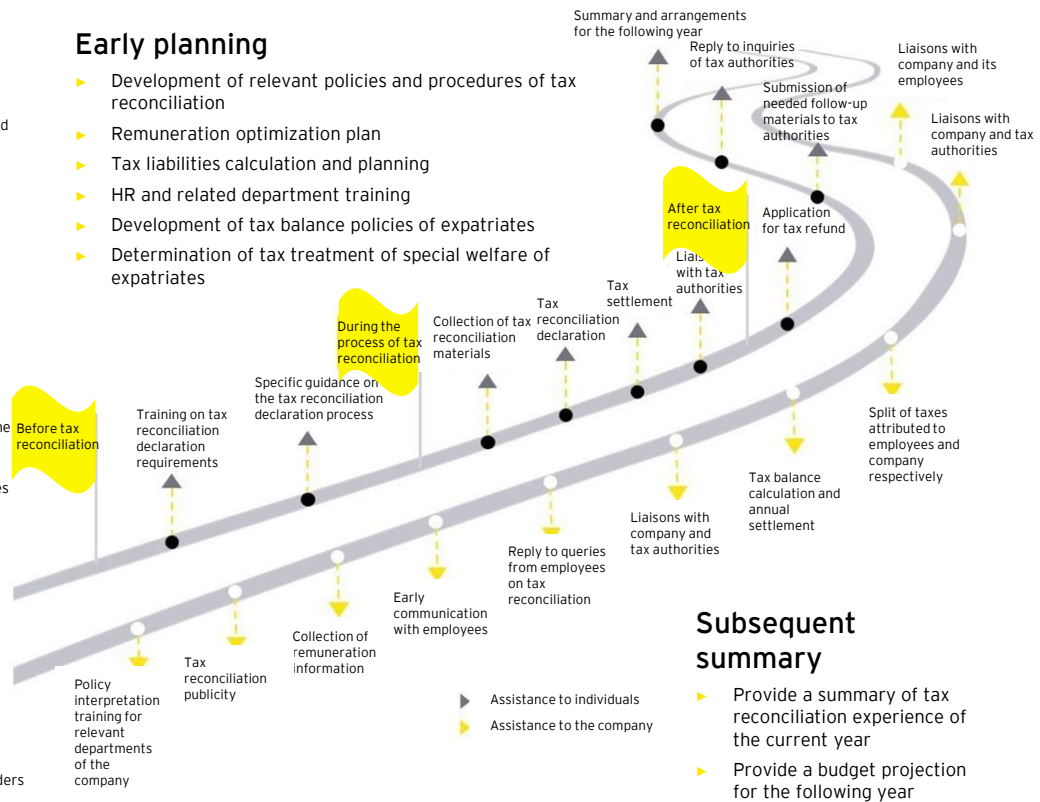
Early planning

Development of relevant policies and procedures of tax reconciliation

Remuneration optimization plan

Tax liabilities calculation and planning

HR and related department training

Development of tax balance policies of expatriates

Determination of tax treatment of special welfare of expatriates

d

he

es

ders

Before tax reconciliation

Training on tax reconciliation declaration requirements

Specific guidance on the tax reconciliation declaration process

During the process of tax reconciliation

Collection of tax reconciliation materials

Tax reconciliation declaration

Tax settlement

Liaisons with tax authorities

After tax reconciliation

Application for tax refund

Submission of needed follow-up materials to tax authorities

Reply to inquiries of tax authorities

Summary and arrangements for the following year

Liaisons with company and its employees

Liaisons with company and tax authorities

Split of taxes attributed to employees and company respectively

Tax balance calculation and annual settlement

Liaisons with company and tax authorities

Reply to queries from employees on tax reconciliation

Early communication with employees

Collection of remuneration information

Tax reconciliation publicity

Policy interpretation training for relevant departments of the company

Assistance to individuals

Assistance to the company

Subsequent summary

Provide a summary of tax reconciliation experience of the current year

Provide a budget projection for the following year